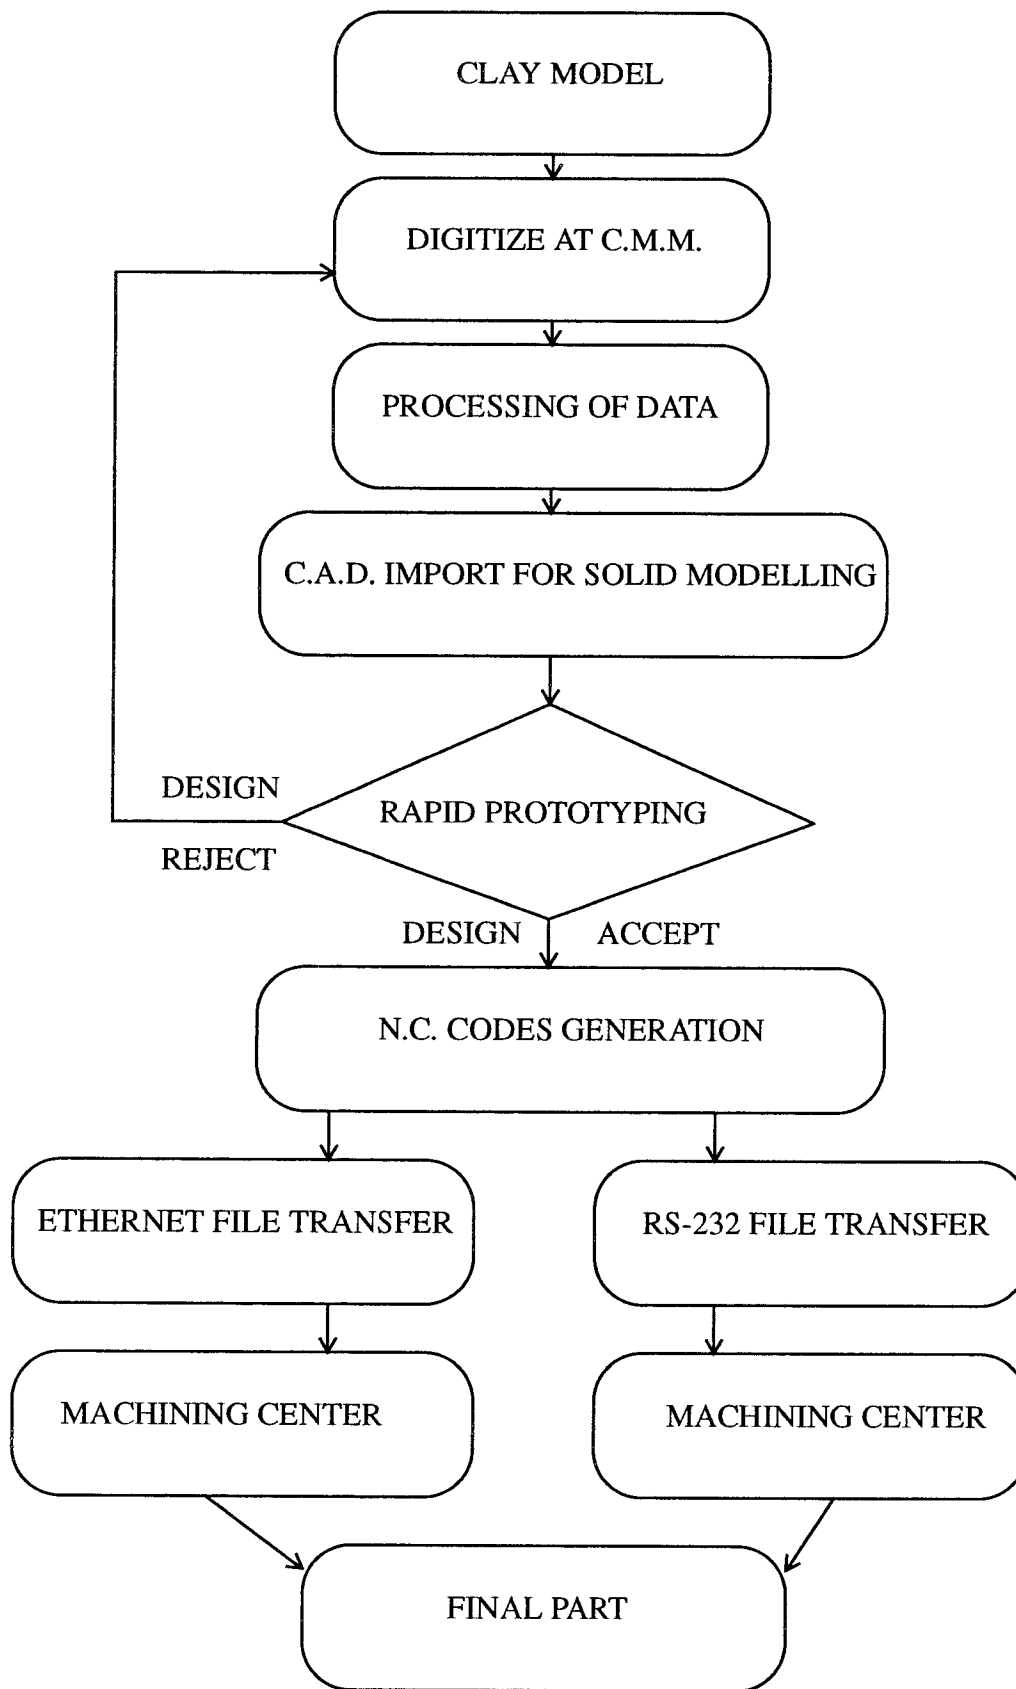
CLAY MODEL

DIGITIZE AT C.M.M.

PROCESSING OF DATA

C.A.D. IMPORT FOR SOLID MODELLING

DESIGN

REJECT

RAPID PROTOTYPING

DESIGN ACCEPT

N.C. CODES GENERATION

ETHERNET FILE TRANSFER

RS-232 FILE TRANSFER

MACHINING CENTER

MACHINING CENTER

FINAL PART